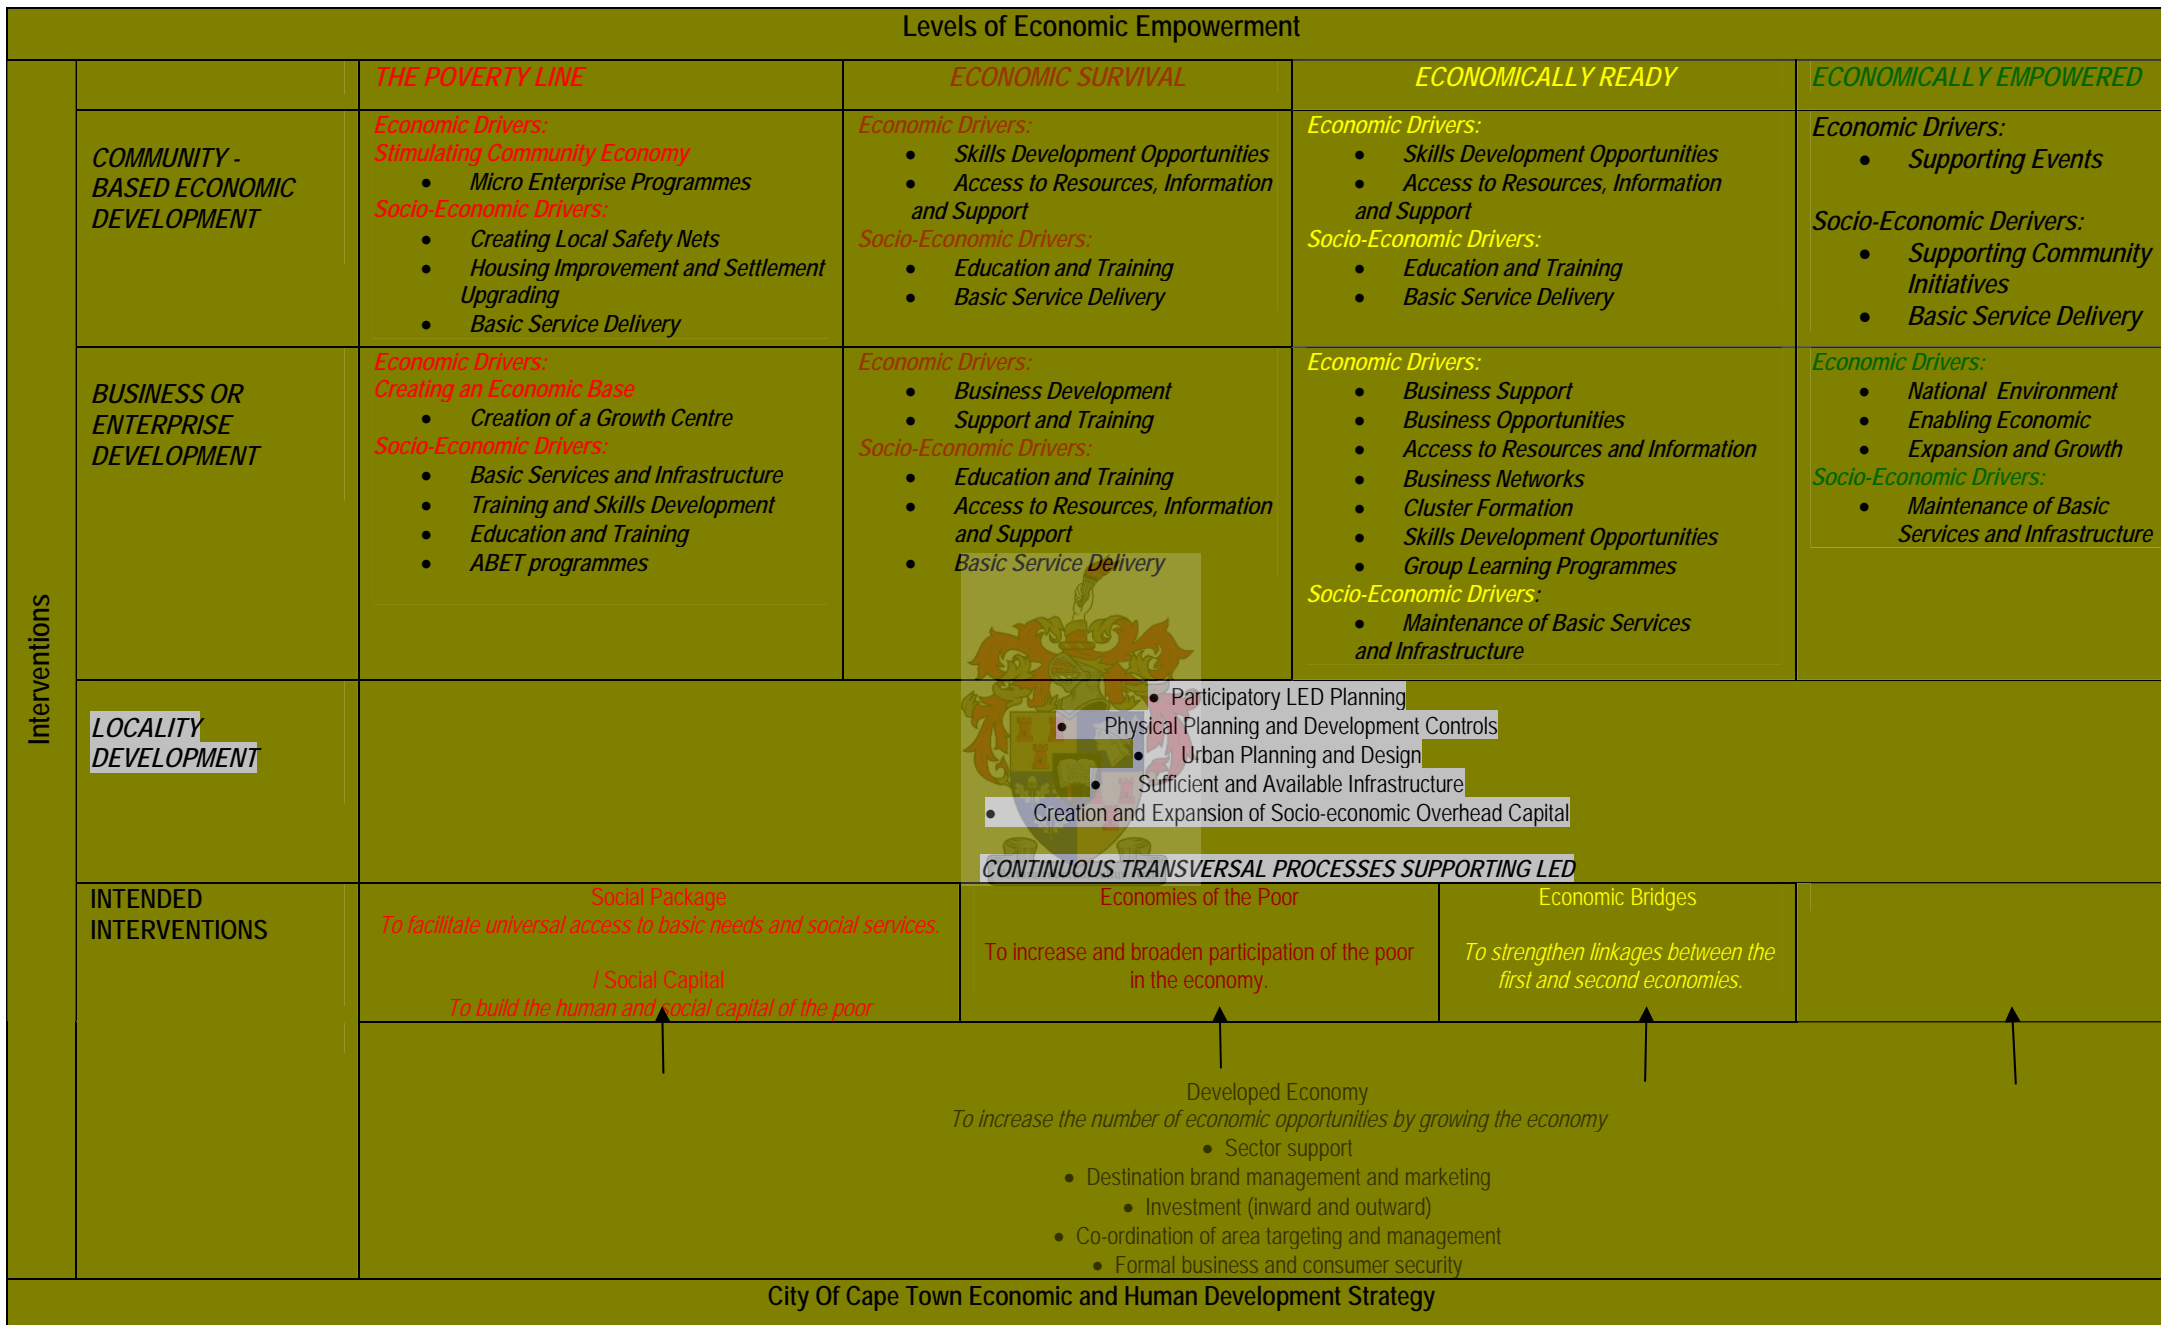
Levels of Economic Empowerment

Interventions

| | THE POVERTY LINE | ECONOMIC SURVIVAL | ECONOMICALLY READY | ECONOMICALLY EMPOWERED |
|---|---|---|---|---|
| COMMUNITY - BASED ECONOMIC DEVELOPMENT | Economic Drivers: Stimulating Community Economy • Micro Enterprise Programmes Socio-Economic Drivers: • Creating Local Safety Nets • Housing Improvement and Settlement Upgrading • Basic Service Delivery | Economic Drivers: • Skills Development Opportunities • Access to Resources, Information and Support Socio-Economic Drivers: • Education and Training • Basic Service Delivery | Economic Drivers: • Skills Development Opportunities • Access to Resources, Information and Support Socio-Economic Drivers: • Education and Training • Basic Service Delivery | Economic Drivers: • Supporting Events Socio-Economic Derivers: • Supporting Community Initiatives • Basic Service Delivery |
| BUSINESS OR ENTERPRISE DEVELOPMENT | Economic Drivers: Creating an Economic Base • Creation of a Growth Centre Socio-Economic Drivers: • Basic Services and Infrastructure • Training and Skills Development • Education and Training • ABET programmes | Economic Drivers: • Business Development • Support and Training Socio-Economic Drivers: • Education and Training • Access to Resources, Information and Support • Basic Service Delivery | Economic Drivers: • Business Support • Business Opportunities • Access to Resources and Information • Business Networks • Cluster Formation • Skills Development Opportunities • Group Learning Programmes Socio-Economic Drivers: • Maintenance of Basic Services and Infrastructure | Economic Drivers: • National Environment • Enabling Economic • Expansion and Growth Socio-Economic Drivers: • Maintenance of Basic Services and Infrastructure |

LOCALITY DEVELOPMENT
• Participatory LED Planning
• Physical Planning and Development Controls
• Urban Planning and Design
• Sufficient and Available Infrastructure
• Creation and Expansion of Socio-economic Overhead Capital

CONTINUOUS TRANSVERSAL PROCESSES SUPPORTING LED

INTENDED INTERVENTIONS

Social Package
To facilitate universal access to basic needs and social services.
/ Social Capital
To build the human and social capital of the poor

Economies of the Poor
To increase and broaden participation of the poor in the economy.

Economic Bridges
To strengthen linkages between the first and second economies.

Developed Economy
To increase the number of economic opportunities by growing the economy
• Sector support
• Destination brand management and marketing
• Investment (inward and outward)
• Co-ordination of area targeting and management
• Formal business and consumer security

City Of Cape Town Economic and Human Development Strategy